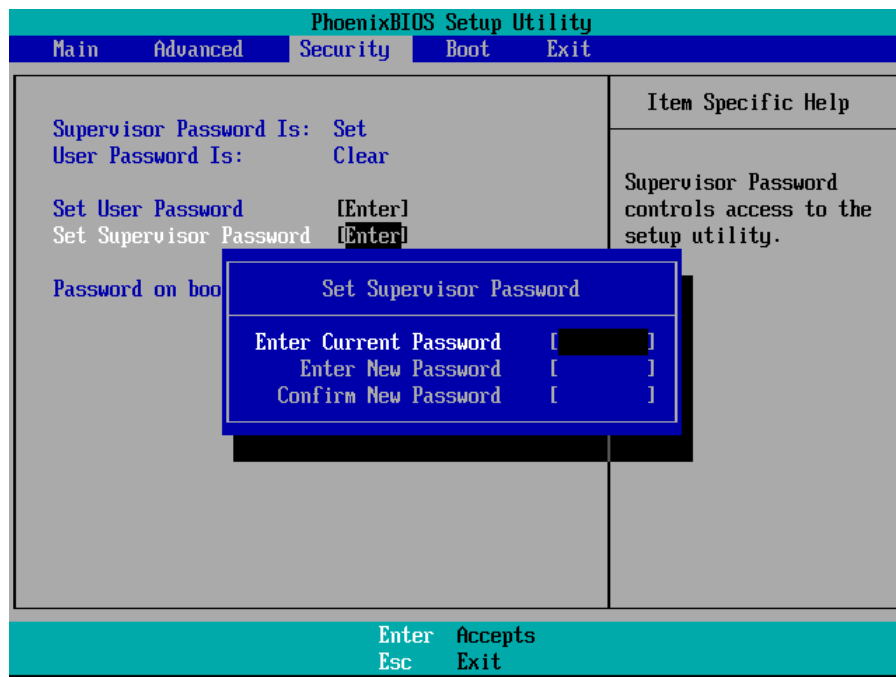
PhoenixBIOS Setup Utility

Main Advanced Security Boot Exit

Supervisor Password Is: Set
User Password Is: Clear

Set User Password [Enter]
Set Supervisor Password [Enter]

Password on boo

Item Specific Help

Supervisor Password controls access to the setup utility.

Set Supervisor Password

Enter Current Password [ ]
Enter New Password [ ]
Confirm New Password [ ]

Enter Accepts
Esc Exit